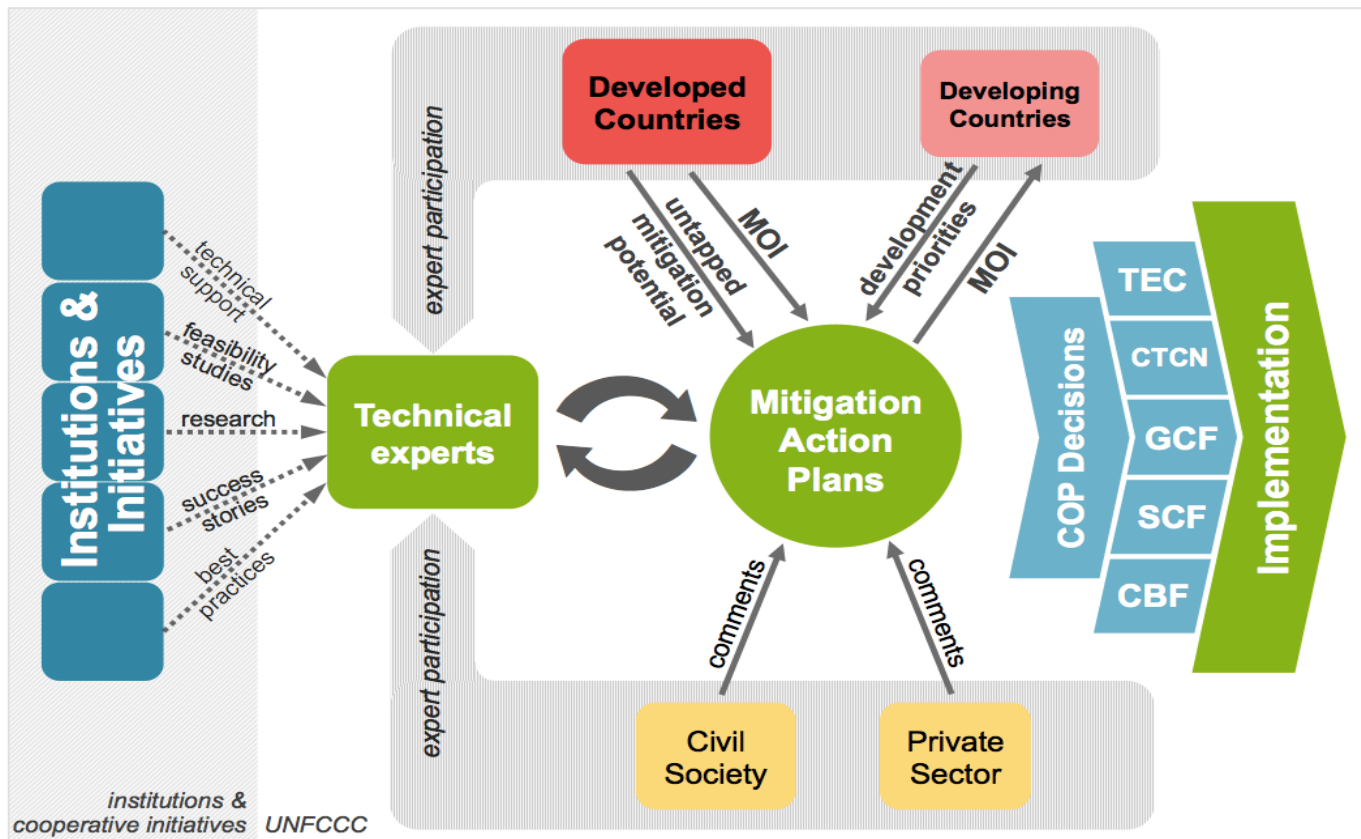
Institutions & Initiatives

technical support

feasibility studies

research

success stories

best practices

expert participation

Developed Countries

Developing Countries

untapped mitigation potential

MOI

development priorities

MOI

Technical experts

Mitigation Action Plans

expert participation

comments

comments

Civil Society

Private Sector

COP Decisions

TEC

CTCN

GCF

SCF

CBF

Implementation

institutions & cooperative initiatives

UNFCCC